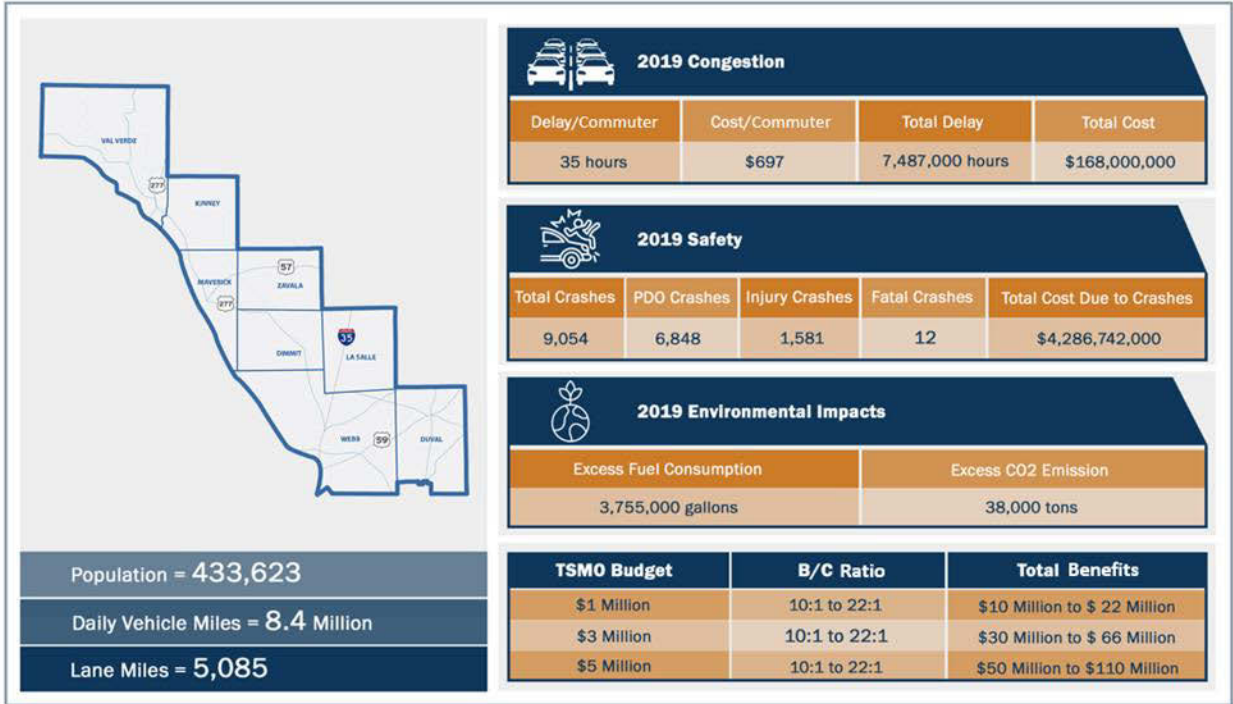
VAL VERDE

277

KINNEY

MAVERICK

57

ZAVALA

277

35

DIMMIT

LA SALLE

WEBB

59

DUVAL

Population = 433,623

Daily Vehicle Miles = 8.4 Million

Lane Miles = 5,085

2019 Congestion

| Delay/Commuter | Cost/Commuter | Total Delay | Total Cost |
|---|---|---|---|
| 35 hours | $697 | 7,487,000 hours | $168,000,000 |

2019 Safety

| Total Crashes | PDO Crashes | Injury Crashes | Fatal Crashes | Total Cost Due to Crashes |
|---|---|---|---|---|
| 9,054 | 6,848 | 1,581 | 12 | $4,286,742,000 |

2019 Environmental Impacts

| Excess Fuel Consumption | Excess CO2 Emission |
|---|---|
| 3,755,000 gallons | 38,000 tons |

| TSMO Budget | B/C Ratio | Total Benefits |
|---|---|---|
| $1 Million | 10:1 to 22:1 | $10 Million to $ 22 Million |
| $3 Million | 10:1 to 22:1 | $30 Million to $ 66 Million |
| $5 Million | 10:1 to 22:1 | $50 Million to $110 Million |